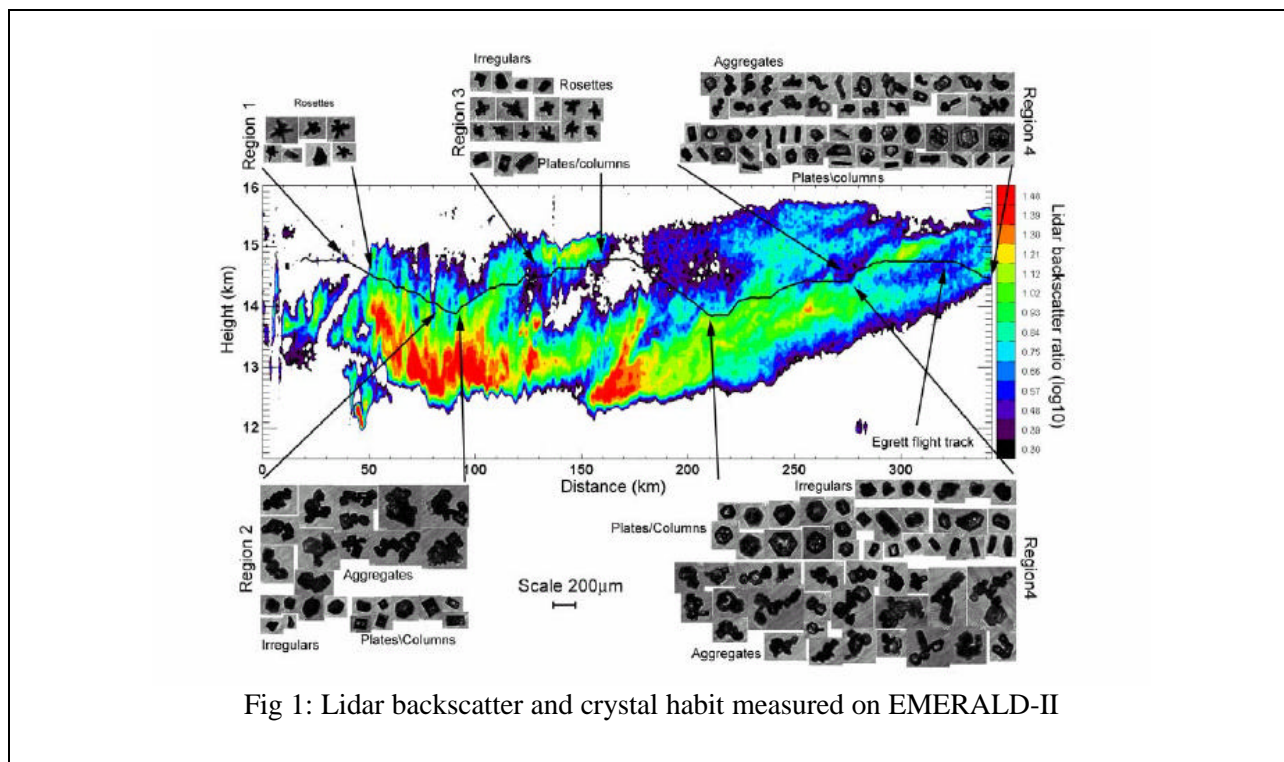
Region 1
Rosettes

Irregulars
Rosettes
Region 3
Plates/columns

Aggregates
Region 4
Plates\columns

16
15
14
13
12
Height (km)

1.48
1.39
1.30
1.21
1.12
1.02
0.93
0.84
0.75
0.66
0.57
0.48
0.39
0.30
Lidar backscatter ratio (log10)

Egrett flight track

0
50
100
150
200
250
300
Distance (km)

Region 2
Aggregates
Irregulars
Plates\Columns

Scale 200µm

Irregulars
Plates/Columns
Region4
Aggregates

Fig 1: Lidar backscatter and crystal habit measured on EMERALD-II